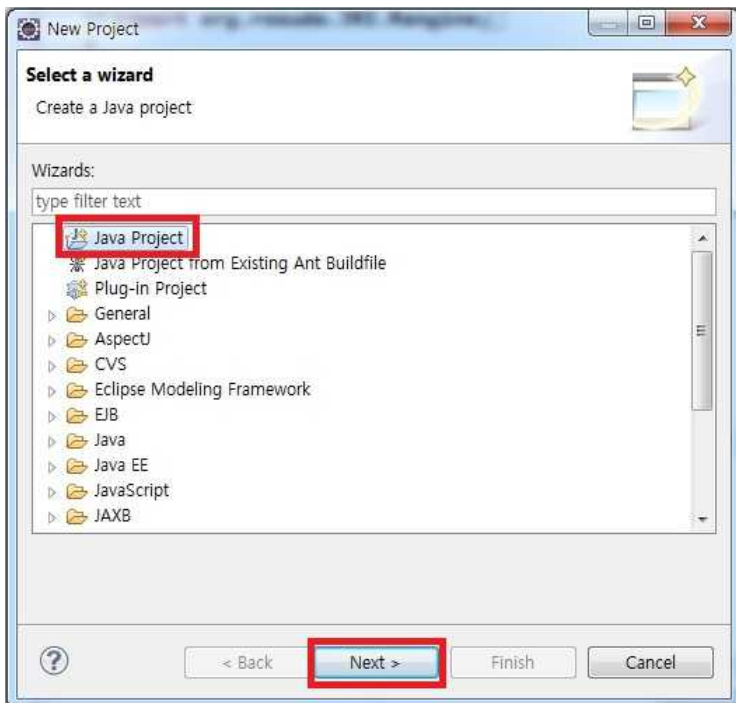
New Project

Select a wizard

Create a Java project

Wizards:

type filter text

Java Project
Java Project from Existing Ant Buildfile
Plug-in Project
General
AspectJ
CVS
Eclipse Modeling Framework
EJB
Java
Java EE
JavaScript
JAXB

?

< Back

Next >

Finish

Cancel